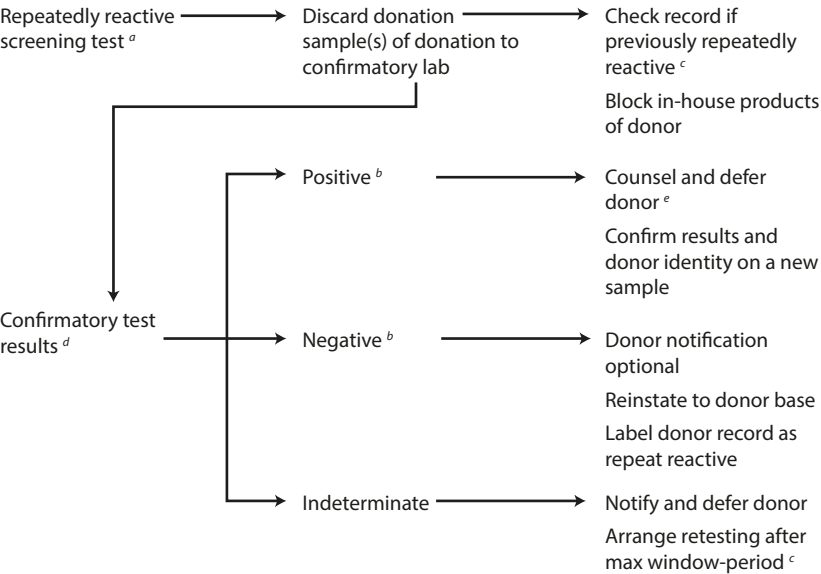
Repeatedly reactive screening test $^{a}$

Discard donation sample(s) of donation to confirmatory lab

Check record if previously repeatedly reactive $^{c}$

Block in-house products of donor

Positive $^{b}$

Counsel and defer donor $^{e}$

Confirm results and donor identity on a new sample

Confirmatory test results $^{d}$

Negative $^{b}$

Donor notification optional

Reinstate to donor base

Label donor record as repeat reactive

Indeterminate

Notify and defer donor

Arrange retesting after max window-period $^{c}$